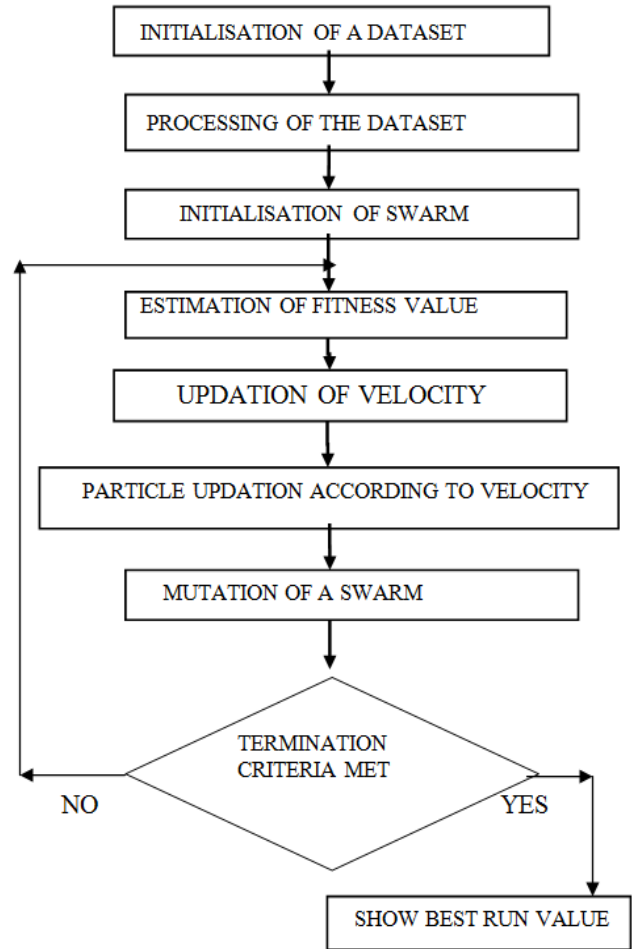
INITIALISATION OF A DATASET

PROCESSING OF THE DATASET

INITIALISATION OF SWARM

ESTIMATION OF FITNESS VALUE

UPDATION OF VELOCITY

PARTICLE UPDATION ACCORDING TO VELOCITY

MUTATION OF A SWARM

TERMINATION CRITERIA MET

NO

YES

SHOW BEST RUN VALUE